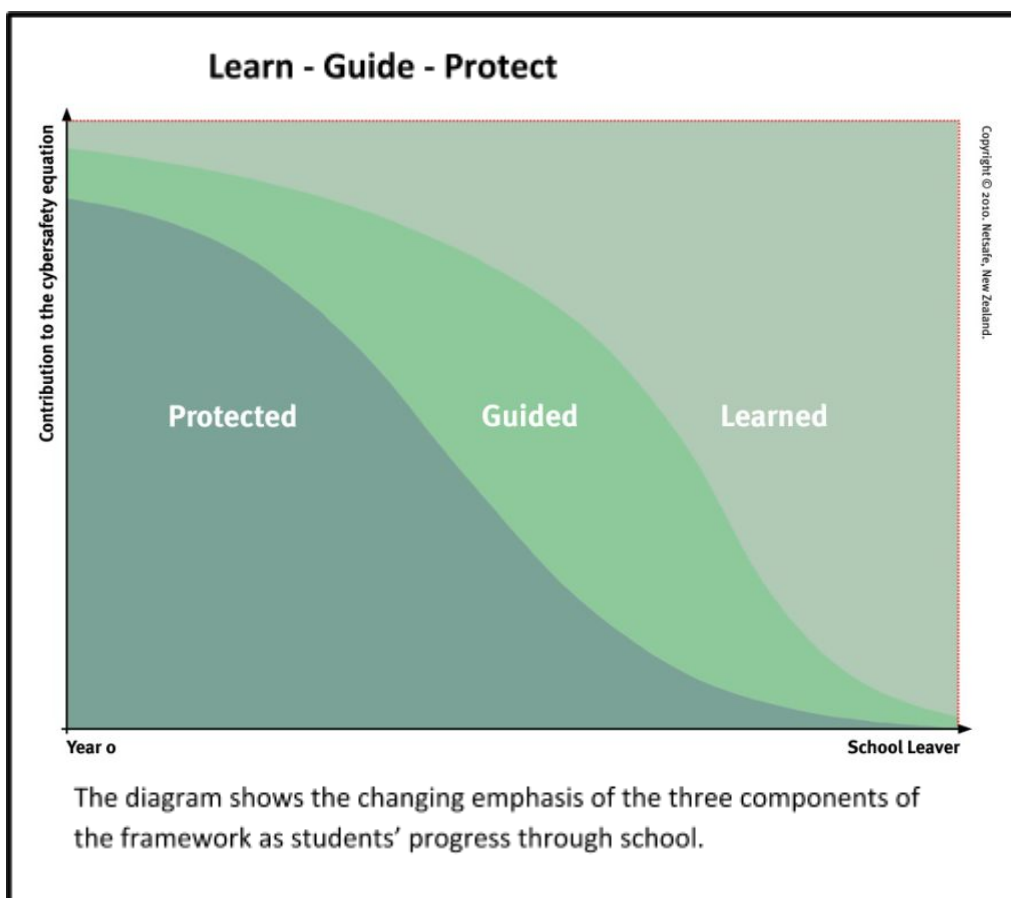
Learn - Guide - Protect

Contribution to the cybersafety equation

Protected

Guided

Learned

Copyright © 2010. Netsafe, New Zealand.

Year o

School Leaver

The diagram shows the changing emphasis of the three components of the framework as students' progress through school.